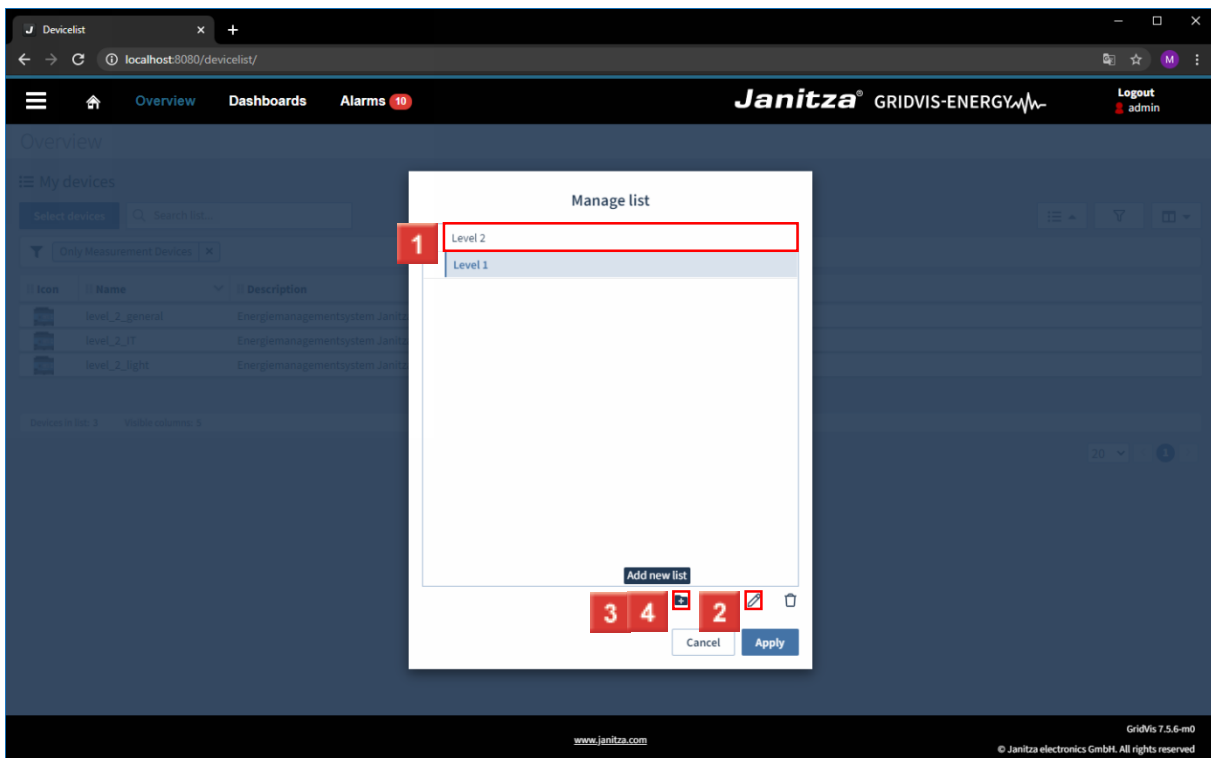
Devicelist

localhost:8080/devicelist/

Overview Dashboards Alarms 10

Janitza® GRIDVIS-ENERGY

Logout
admin

Overview

My devices

Select devices Search list...

Only Measurement Devices

| Icon | Name | Description |
|---|---|---|
| | level_2_general | Energiemanagementsystem Janitz |
| | level_2_IT | Energiemanagementsystem Janitz |
| | level_2_light | Energiemanagementsystem Janitz |

Devices in list: 3 Visible volumes: 5

20

Manage list

1 Level 2

Level 1

Add new list

3 4 2

Cancel Apply

www.janitza.com

GridVis 7.5.6-m0
© Janitza electronics GmbH. All rights reserved